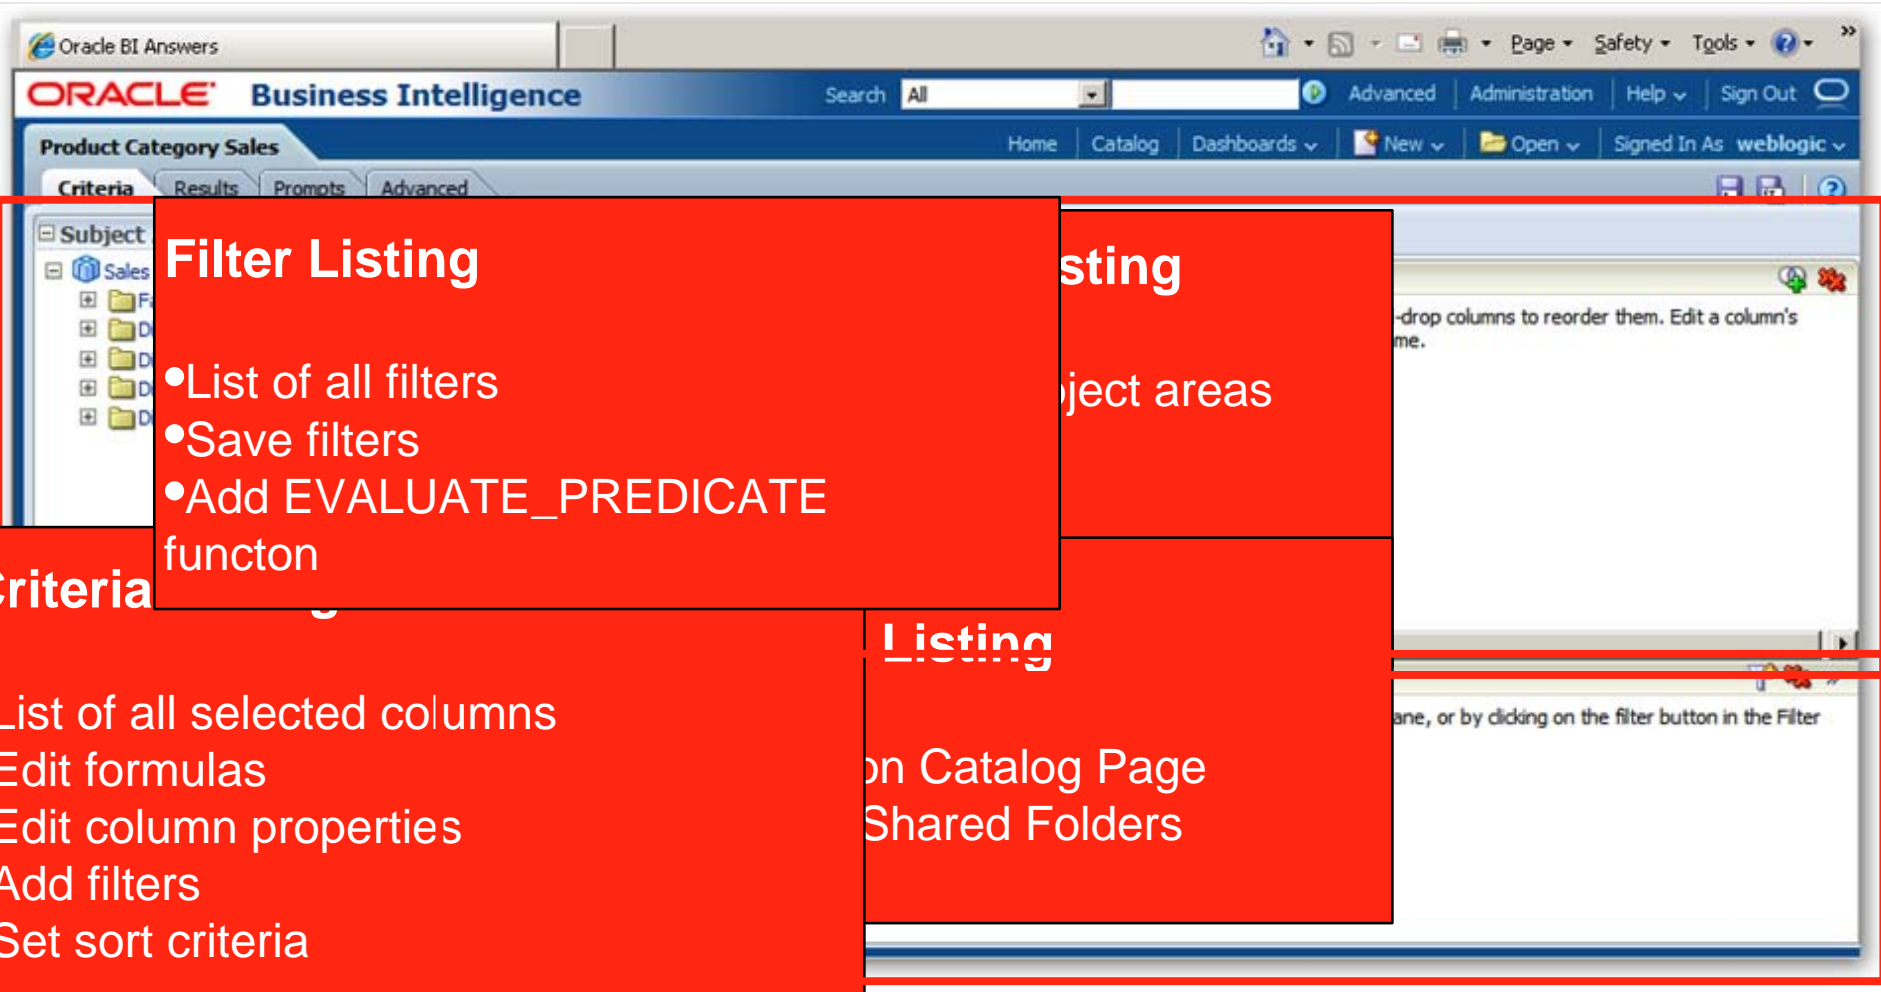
Oracle BI Answers

Page ▾ Safety ▾ Tools ▾

ORACLE Business Intelligence

Search All

Advanced | Administration | Help | Sign Out

Product Category Sales

Home | Catalog | Dashboards | New | Open | Signed In As weblogic

Criteria | Results | Prompts | Advanced

Subject

Sales

F

D

D

D

D

Filter Listing

•List of all filters
•Save filters
•Add EVALUATE_PREDICATE functon

sting

ject areas

-drop columns to reorder them. Edit a column's me.

Criteria

List of all selected columns
Edit formulas
Edit column properties
Add filters
Set sort criteria

Listing

on Catalog Page
Shared Folders

ane, or by clicking on the filter button in the Filter